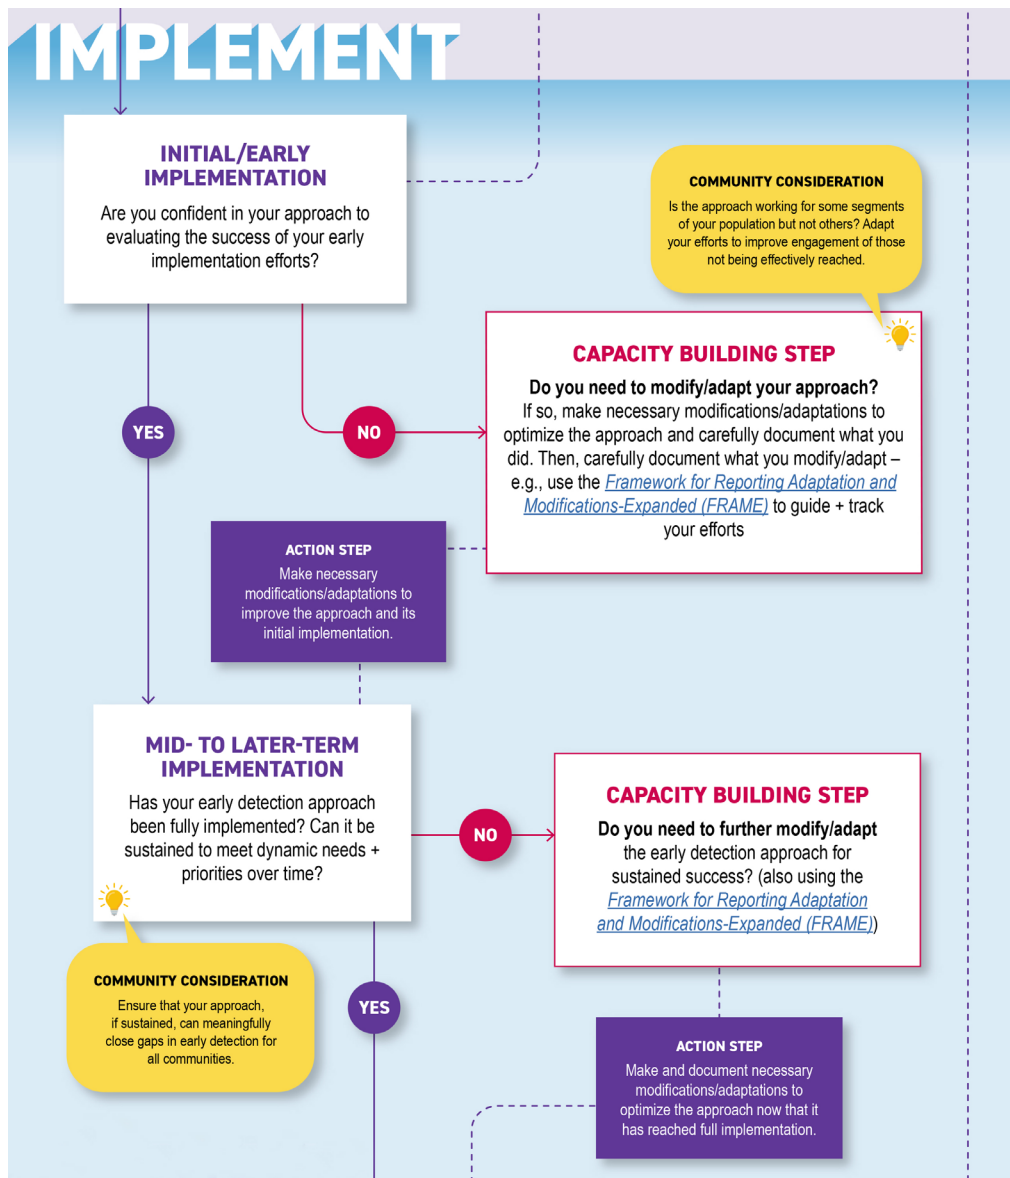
IMPLEMENT

INITIAL/EARLY IMPLEMENTATION

Are you confident in your approach to evaluating the success of your early implementation efforts?

COMMUNITY CONSIDERATION

Is the approach working for some segments of your population but not others? Adapt your efforts to improve engagement of those not being effectively reached.

YES

NO

CAPACITY BUILDING STEP

Do you need to modify/adapt your approach? If so, make necessary modifications/adaptations to optimize the approach and carefully document what you did. Then, carefully document what you modify/adapt – e.g., use the Framework for Reporting Adaptation and Modifications-Expanded (FRAME) to guide + track your efforts

ACTION STEP

Make necessary modifications/adaptations to improve the approach and its initial implementation.

MID- TO LATER-TERM IMPLEMENTATION

Has your early detection approach been fully implemented? Can it be sustained to meet dynamic needs + priorities over time?

NO

CAPACITY BUILDING STEP

Do you need to further modify/adapt the early detection approach for sustained success? (also using the Framework for Reporting Adaptation and Modifications-Expanded (FRAME))

COMMUNITY CONSIDERATION

Ensure that your approach, if sustained, can meaningfully close gaps in early detection for all communities.

YES

ACTION STEP

Make and document necessary modifications/adaptations to optimize the approach now that it has reached full implementation.